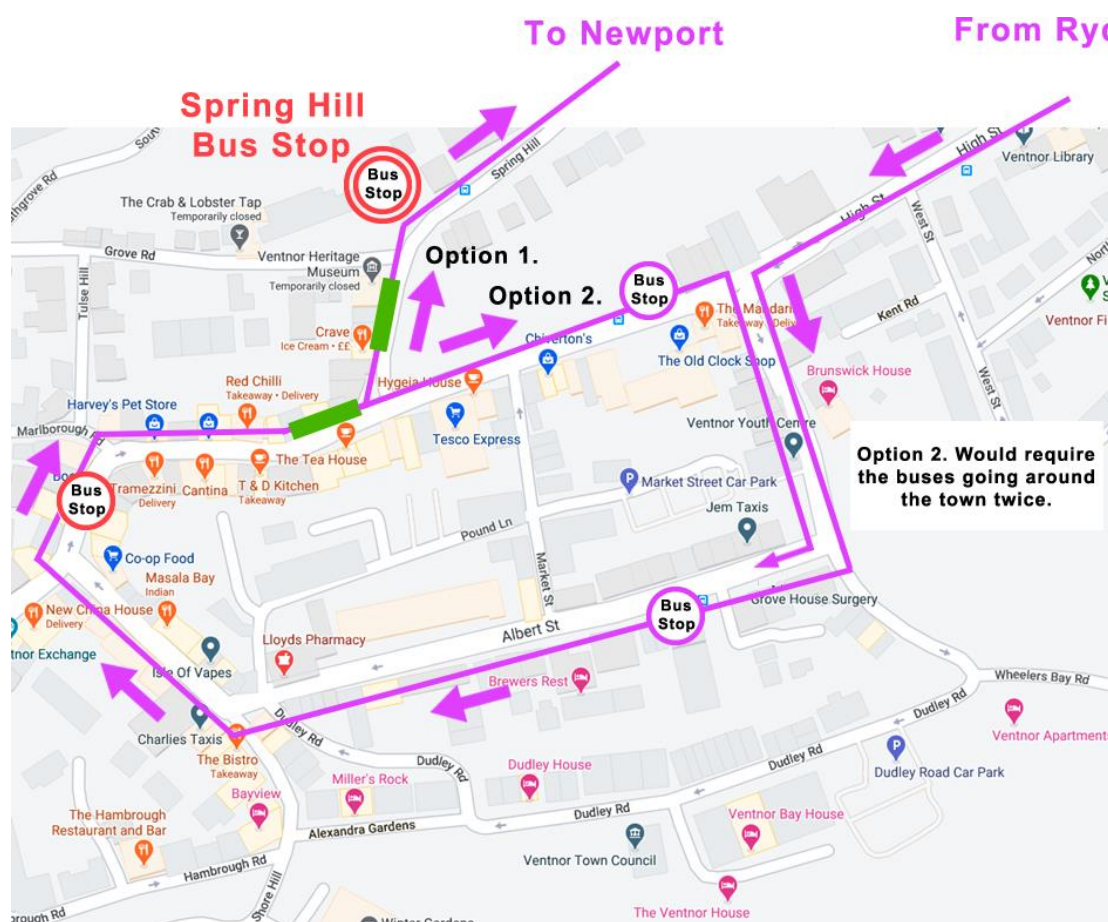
To Newport

From Ryd

Spring Hill Bus Stop

Bus Stop

Spring Hill

High St

Ventnor Library

The Crab & Lobster Tap
Temporarily closed

Grove Rd

Ventnor Heritage Museum
Temporarily closed

Option 1.

Option 2.

Bus Stop

High St

West St

Kent Rd

Ventnor Fi

Tulse Hill

Crave
Ice Cream · ££

Chiverton's

The Mandarin
Takeaway · Delivery

The Old Clock Shop

Brunswick House

West St

Red Chilli
Takeaway · Delivery

Hygeia House

Harvey's Pet Store

Marlborough Rd

Tesco Express

Ventnor Youth Centre

The Tea House

Option 2. Would require the buses going around the town twice.

Bus Stop

Tramezzini
Delivery

Cantina

T & D Kitchen
Takeaway

Market Street Car Park

Jem Taxis

Pound Ln

Co-op Food

Masala Bay
Indian

Market St

New China House
Delivery

Lloyds Pharmacy

Bus Stop

Grove House Surgery

Albert St

ntnor Exchange

Isle Of Vapes

Brewers Rest

Wheelers Bay Rd

Charlies Taxis

Dudley Rd

Dudley Rd

Ventnor Apartment

The Bistro
Takeaway

Dudley Rd

Dudley House

Dudley Rd

Dudley Road Car Park

Miller's Rock

Bayview

The Hambrough Restaurant and Bar

Alexandra Gardens

Dudley Rd

Ventnor Bay House

Ventnor Town Council

Hambrough Rd

Shore Hill

rough Rd

The Ventnor House